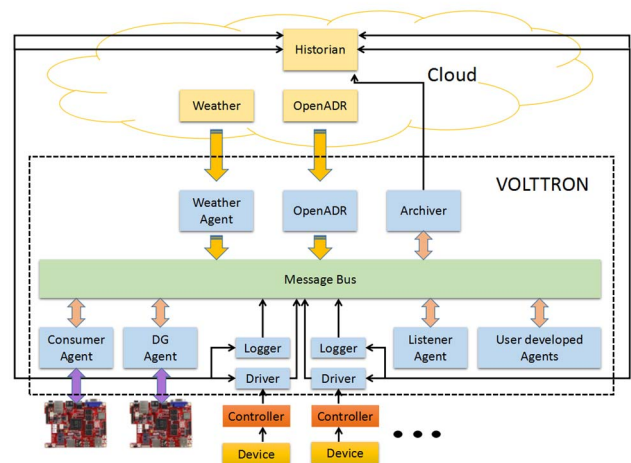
Historian

Cloud

Weather

OpenADR

VOLTTRON

Weather Agent

OpenADR

Archiver

Message Bus

Consumer Agent

DG Agent

Logger

Driver

Logger

Driver

Listener Agent

User developed Agents

Controller

Controller

Device

Device